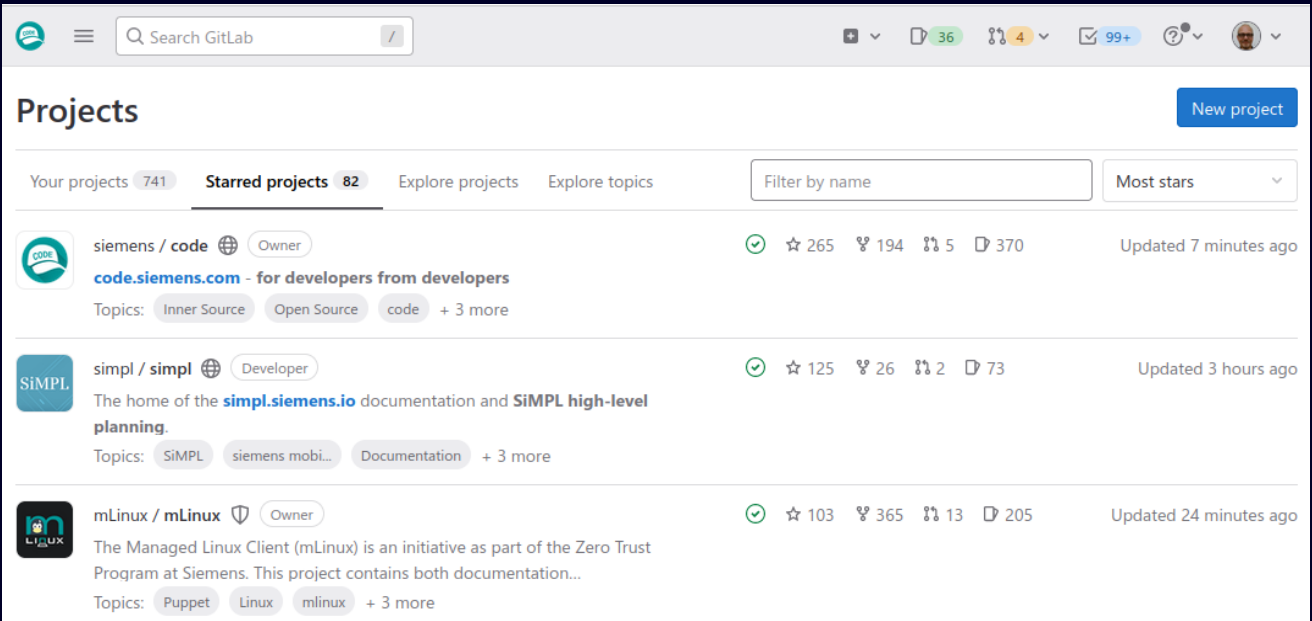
Search GitLab /

36 4 99+

Projects

New project

Your projects 741 Starred projects 82 Explore projects Explore topics

Filter by name

Most stars

CODE

siemens / code Owner

code.siemens.com - for developers from developers

Topics: Inner Source Open Source code + 3 more

265 194 5 370 Updated 7 minutes ago

SiMPL

simpl / simpl Developer

The home of the simpl.siemens.io documentation and SiMPL high-level planning.

Topics: SiMPL siemens mobi... Documentation + 3 more

125 26 2 73 Updated 3 hours ago

m LINUX

mLinux / mLinux Owner

The Managed Linux Client (mLinux) is an initiative as part of the Zero Trust Program at Siemens. This project contains both documentation...

Topics: Puppet Linux mlinux + 3 more

103 365 13 205 Updated 24 minutes ago